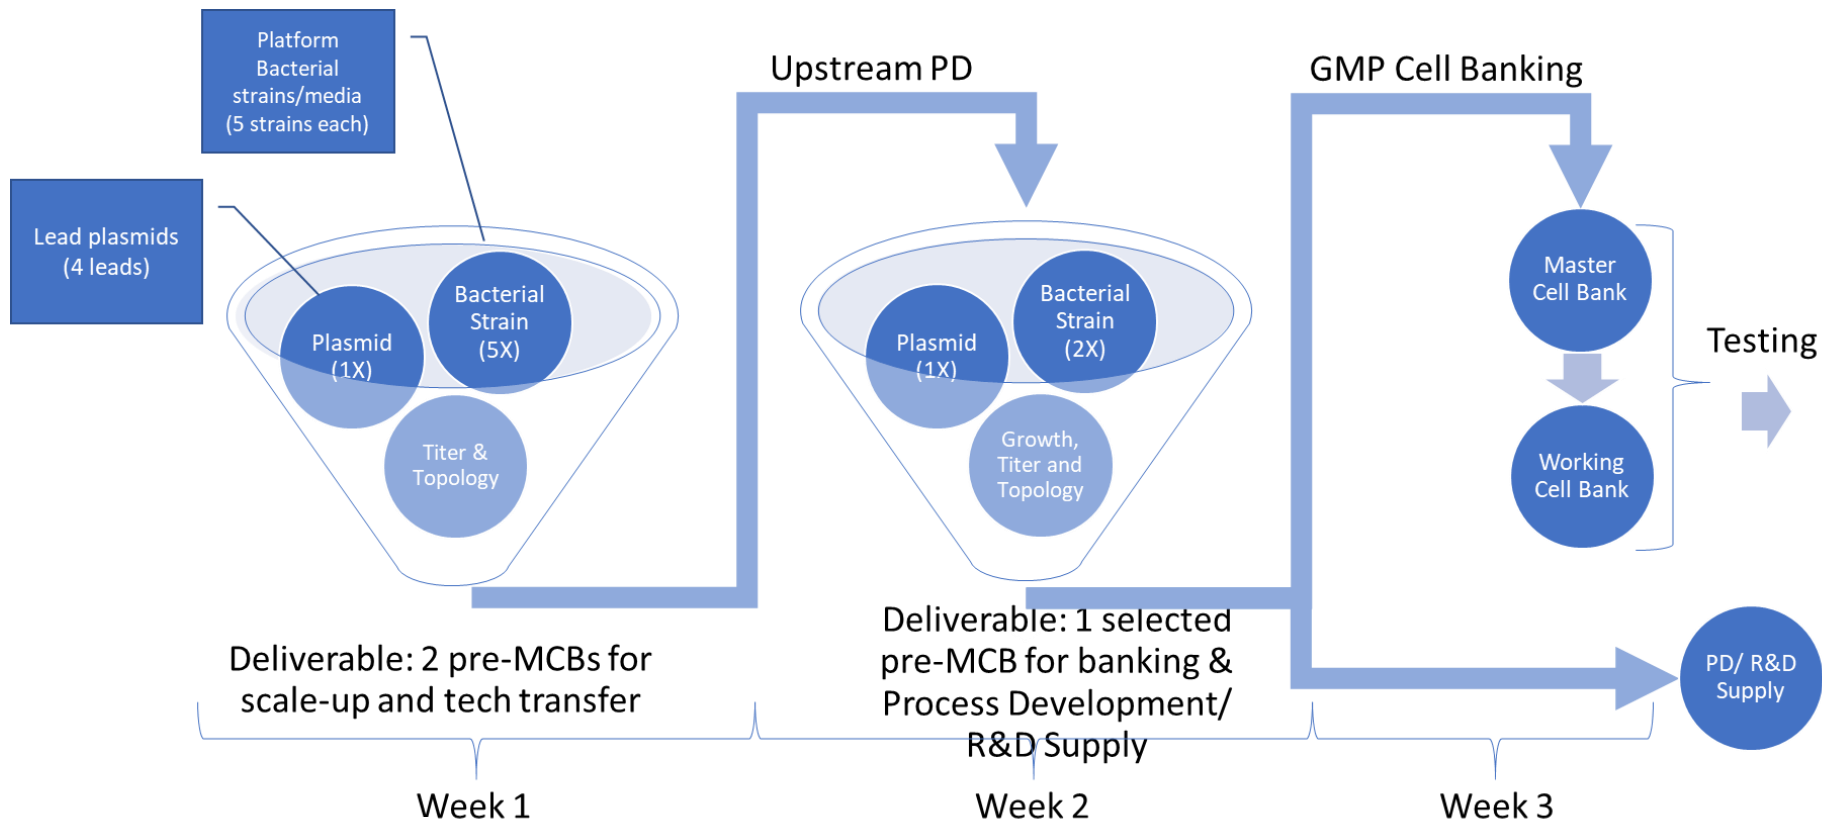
Platform Bacterial strains/media (5 strains each)

Lead plasmids (4 leads)

Plasmid (1X)

Bacterial Strain (5X)

Titer & Topology

Upstream PD

Plasmid (1X)

Bacterial Strain (2X)

Growth, Titer and Topology

GMP Cell Banking

Master Cell Bank

Working Cell Bank

Testing

PD/ R&D Supply

Deliverable: 2 pre-MCBs for scale-up and tech transfer

Deliverable: 1 selected pre-MCB for banking & Process Development/ R&D Supply

Week 1

Week 2

Week 3